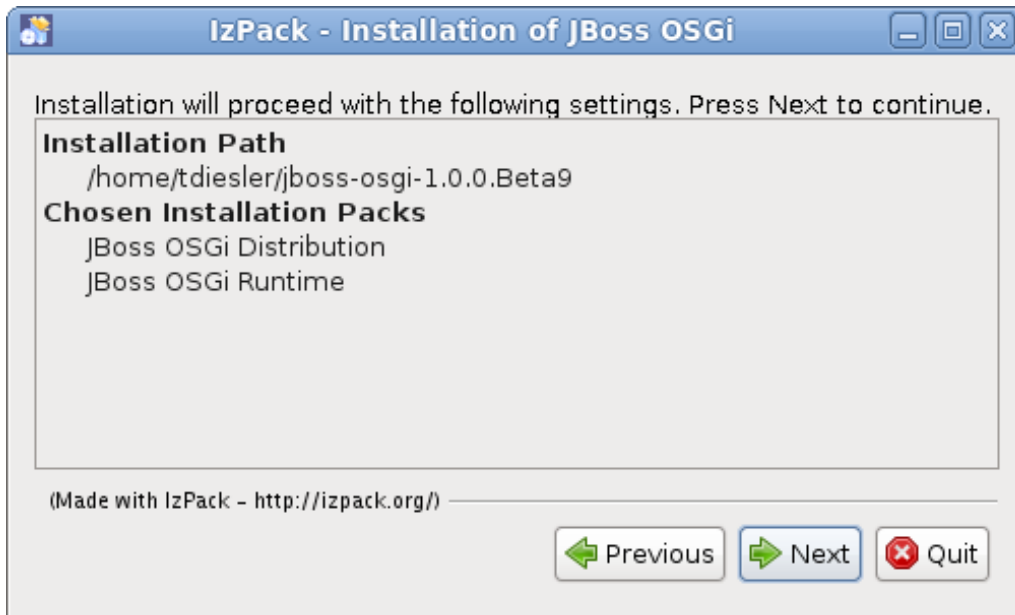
IzPack - Installation of JBoss OSGi

Installation will proceed with the following settings. Press Next to continue.

Installation Path
/home/tdiesler/jboss-osgi-1.0.0.Beta9
Chosen Installation Packs
JBoss OSGi Distribution
JBoss OSGi Runtime

(Made with IzPack – http://izpack.org/)

Previous
Next
Quit